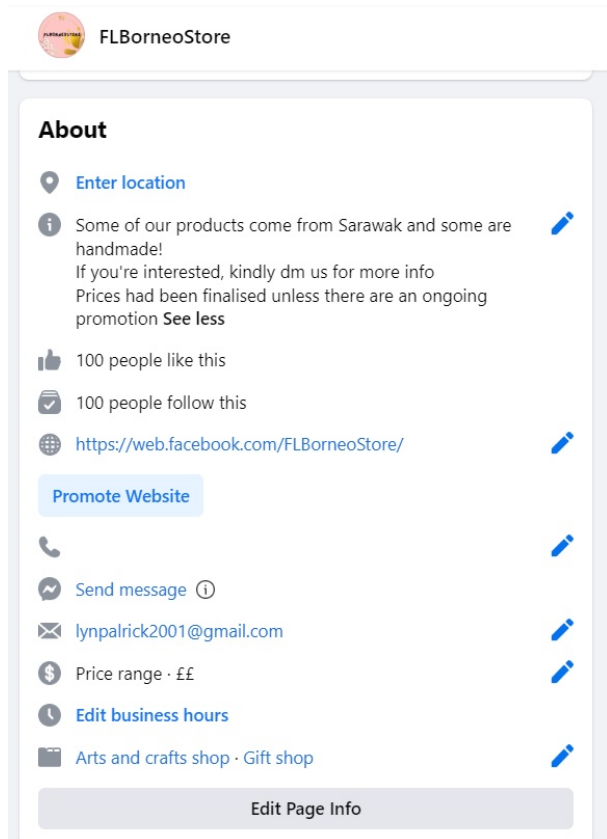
FLBorneoStore

About

Enter location

Some of our products come from Sarawak and some are handmade!
If you're interested, kindly dm us for more info
Prices had been finalised unless there are an ongoing promotion **See less**

100 people like this

100 people follow this

https://web.facebook.com/FLBorneoStore/

Promote Website

Send message

lynpalrick2001@gmail.com

Price range · ££

Edit business hours

Arts and crafts shop · Gift shop

Edit Page Info